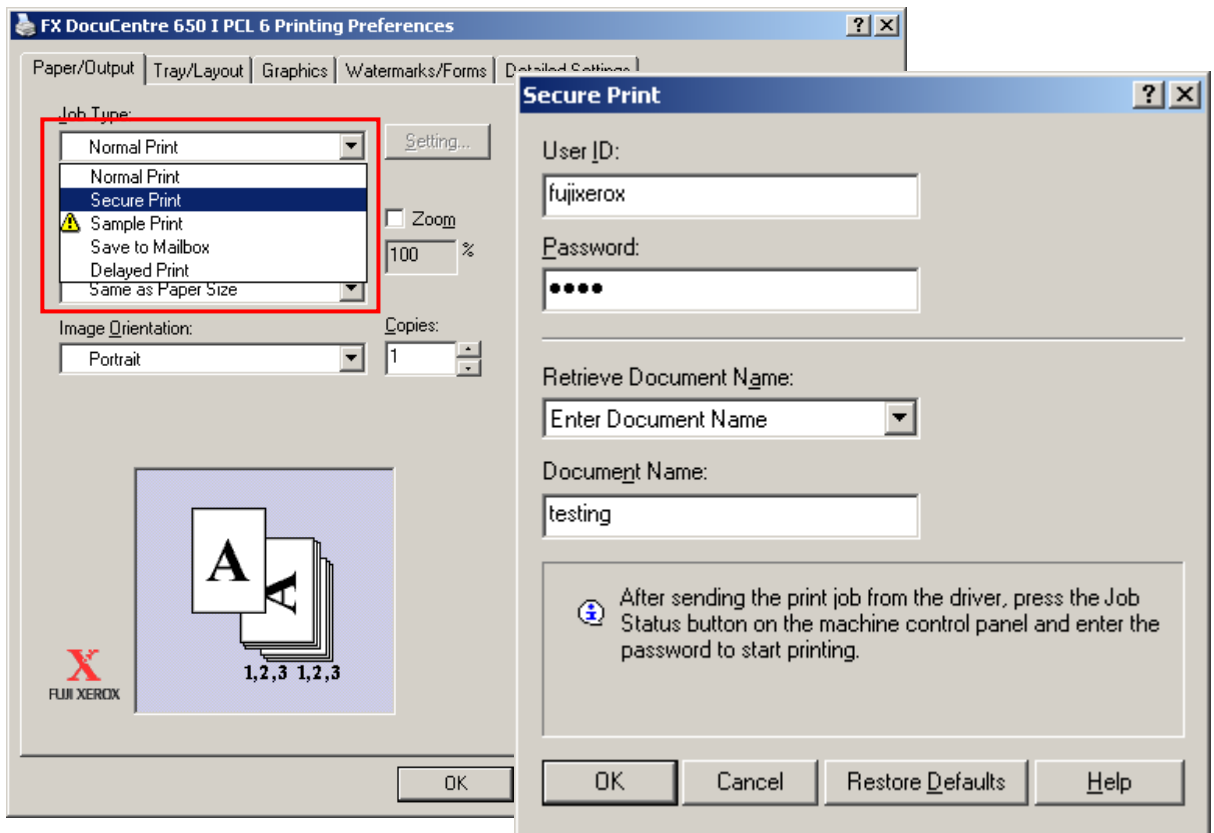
FX DocuCentre 650 I PCL 6 Printing Preferences

? X

Paper/Output | Tray/Layout | Graphics | Watermarks/Forms | Detailed Settings

Job Type:

Normal Print

Setting...

Normal Print
Secure Print
Sample Print
Save to Mailbox
Delayed Print

Zoom

100 %

Same as Paper Size

Image Orientation:

Portrait

Copies:

1

A A

1,2,3 1,2,3

FUJI XEROX

OK

Secure Print

? X

User ID:

fujixerox

Password:

●●●●

Retrieve Document Name:

Enter Document Name

Document Name:

testing

After sending the print job from the driver, press the Job Status button on the machine control panel and enter the password to start printing.

OK | Cancel | Restore Defaults | Help